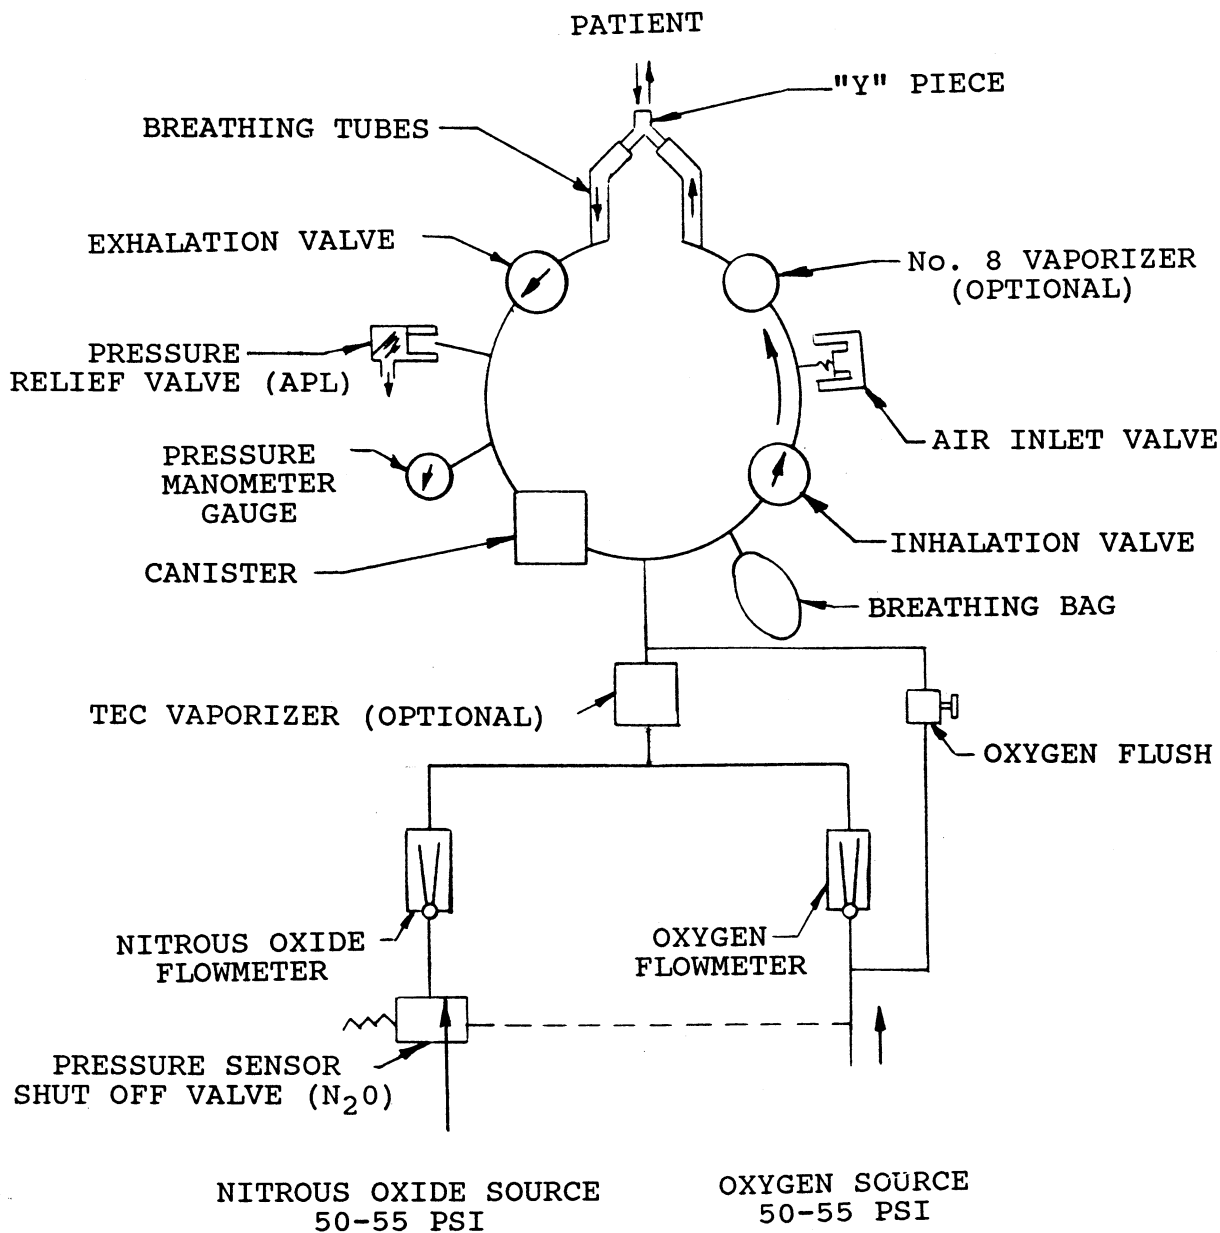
PATIENT

"Y" PIECE

BREATHING TUBES

EXHALATION VALVE

No. 8 VAPORIZER (OPTIONAL)

PRESSURE RELIEF VALVE (APL)

AIR INLET VALVE

PRESSURE MANOMETER GAUGE

INHALATION VALVE

CANISTER

BREATHING BAG

TEC VAPORIZER (OPTIONAL)

OXYGEN FLUSH

NITROUS OXIDE FLOWMETER

OXYGEN FLOWMETER

PRESSURE SENSOR SHUT OFF VALVE ($N_2O$)

NITROUS OXIDE SOURCE 50-55 PSI

OXYGEN SOURCE 50-55 PSI